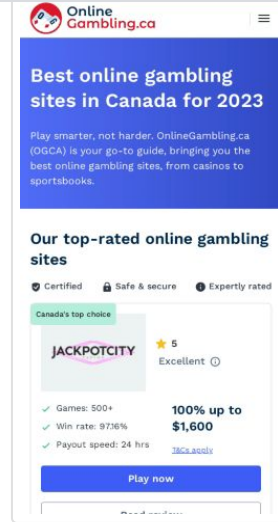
Online Gambling.ca

Best online gambling sites in Canada for 2023

Play smarter, not harder. OnlineGambling.ca (OGCA) is your go-to guide, bringing you the best online gambling sites, from casinos to sportsbooks.

Our top-rated online gambling sites

Certified Safe & secure Expertly rated

Canada's top choice

JACKPOTCITY

5
Excellent

Games: 500+
Win rate: 97.16%
Payout speed: 24 hrs

100% up to $1,600

T&Cs apply

Play now

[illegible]